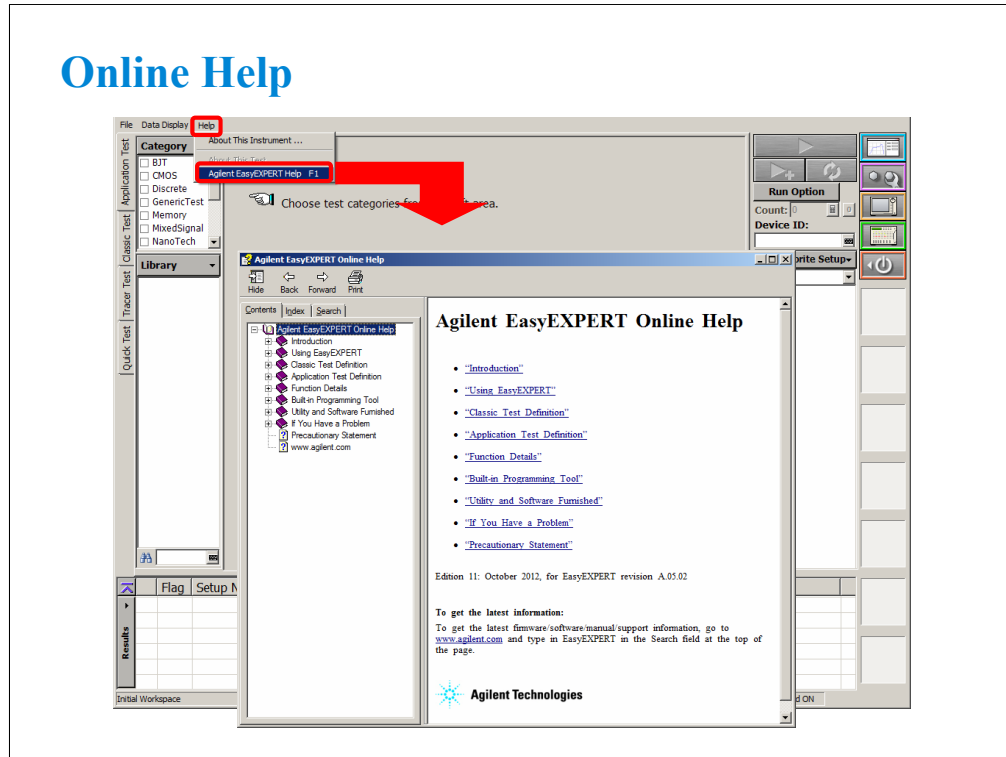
Online Help

File Data Display Help

About This Instrument ...
About This Test
Agilent EasyEXPERT Help F1

Application Test
Classic Test
Tracer Test
Quick Test

Category
BJT
CMOS
Discrete
GenericTest
Memory
MixedSignal
NanoTech

Library

Choose test categories fr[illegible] area.

Run Option
Count: 0
Device ID:
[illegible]rite Setup

Flag Setup N
Results

Initial Workspace
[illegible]d ON

Agilent EasyEXPERT Online Help

Hide Back Forward Print

Contents Index Search

Agilent EasyEXPERT Online Help
Introduction
Using EasyEXPERT
Classic Test Definition
Application Test Definition
Function Details
Built-in Programming Tool
Utility and Software Furnished
If You Have a Problem
Precautionary Statement
www.agilent.com

Agilent EasyEXPERT Online Help

• "Introduction"
• "Using EasyEXPERT"
• "Classic Test Definition"
• "Application Test Definition"
• "Function Details"
• "Built-in Programming Tool"
• "Utility and Software Furnished"
• "If You Have a Problem"
• "Precautionary Statement"

Edition 11: October 2012, for EasyEXPERT revision A.05.02

To get the latest information:
To get the latest firmware/software/manual/support information, go to www.agilent.com and type in EasyEXPERT in the Search field at the top of the page.

Agilent Technologies